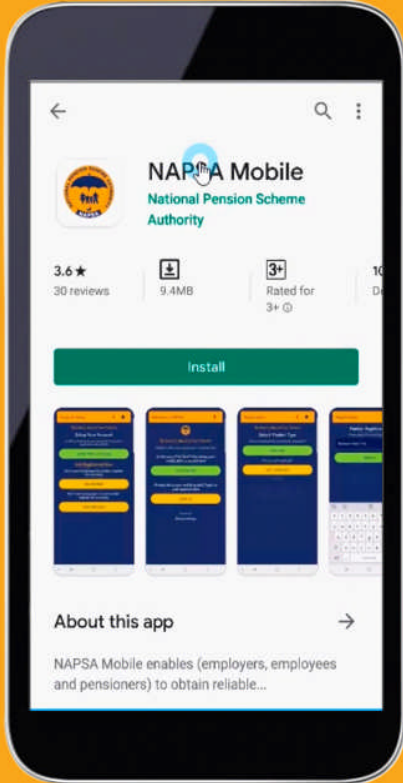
NAPSA Mobile
National Pension Scheme Authority

NAPSA

3.6 ★
30 reviews

9.4MB

3+
Rated for 3+ ⓘ

1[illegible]
D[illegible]

Install

About this app

NAPSA Mobile enables (employers, employees and pensioners) to obtain reliable...